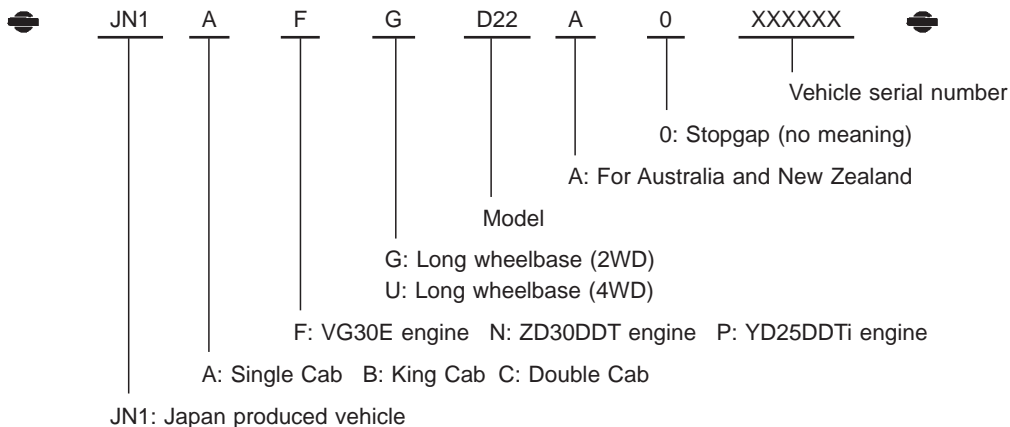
JN1 A F G D22 A 0 XXXXXX

Vehicle serial number

0: Stopgap (no meaning)

A: For Australia and New Zealand

Model

G: Long wheelbase (2WD)
U: Long wheelbase (4WD)

F: VG30E engine N: ZD30DDT engine P: YD25DDTi engine

A: Single Cab B: King Cab C: Double Cab

JN1: Japan produced vehicle